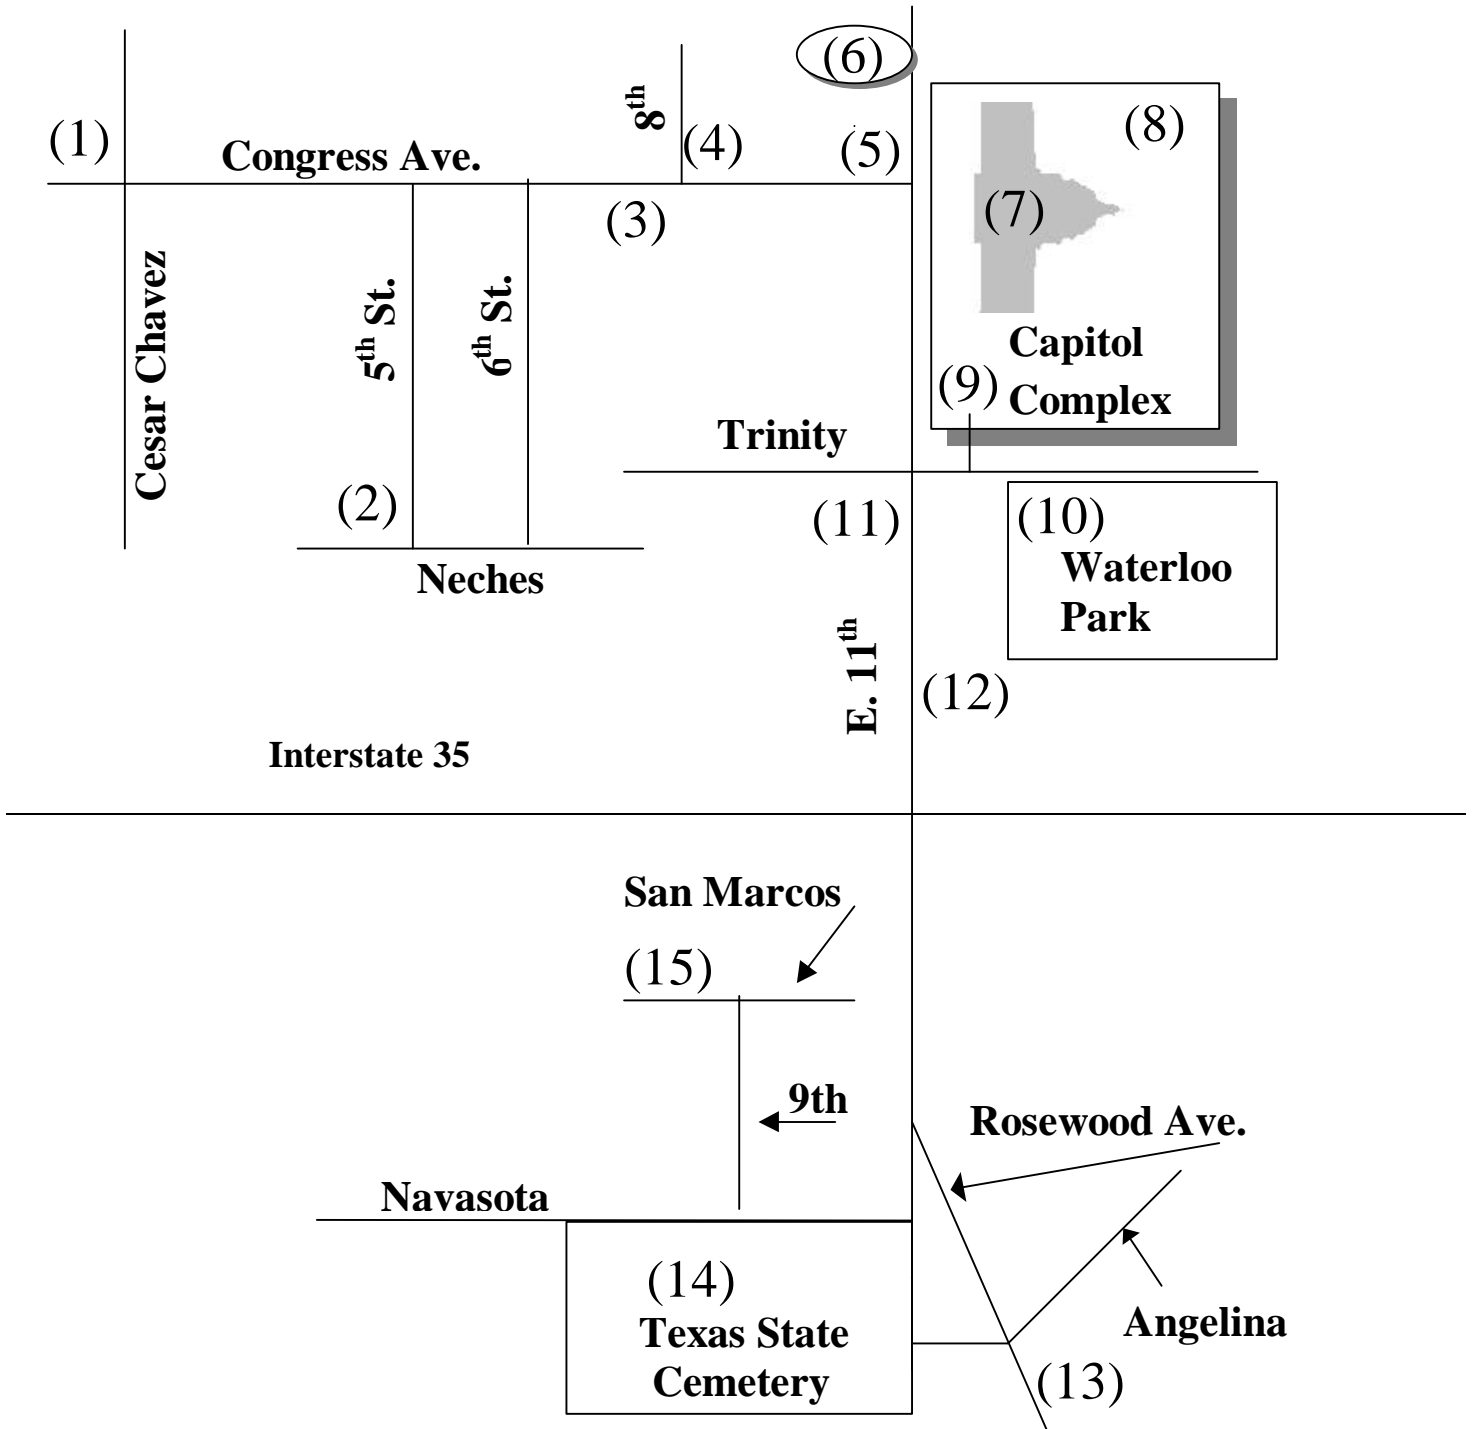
(6)

(1) Congress Ave. $8^{th}$ (4) (5) (8)

(3) (7)

Cesar Chavez

$5^{th}$ St.

$6^{th}$ St.

Capitol Complex

(9)

Trinity

(2)

(11)

(10) Waterloo Park

Neches

E. $11^{th}$

(12)

Interstate 35

San Marcos

(15)

9th

Rosewood Ave.

Navasota

(14) Texas State Cemetery

Angelina

(13)